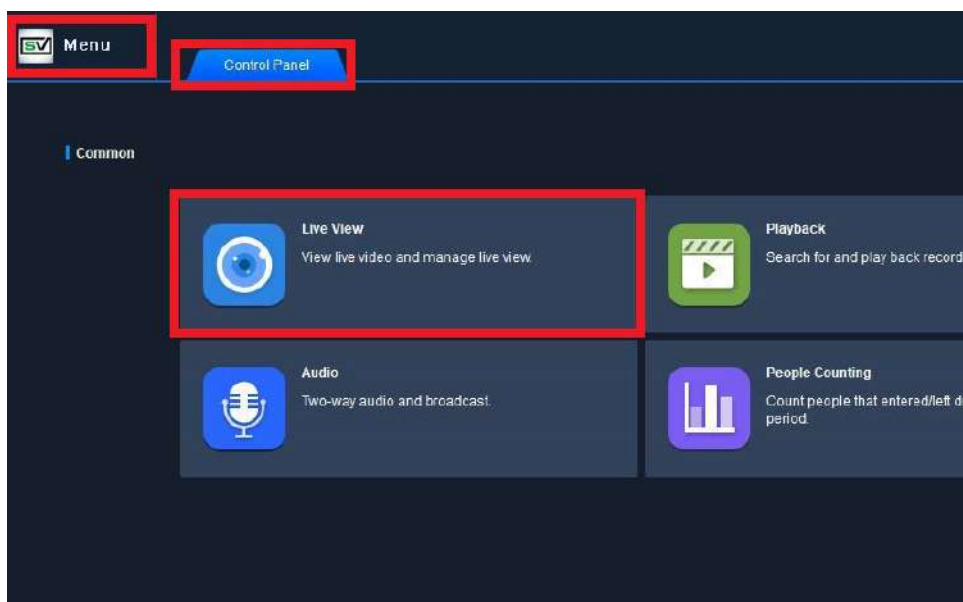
SV Menu

Control Panel

Common

Live View
View live video and manage live view.

Playback
Search for and play back record

Audio
Two-way audio and broadcast.

People Counting
Count people that entered/left d period.